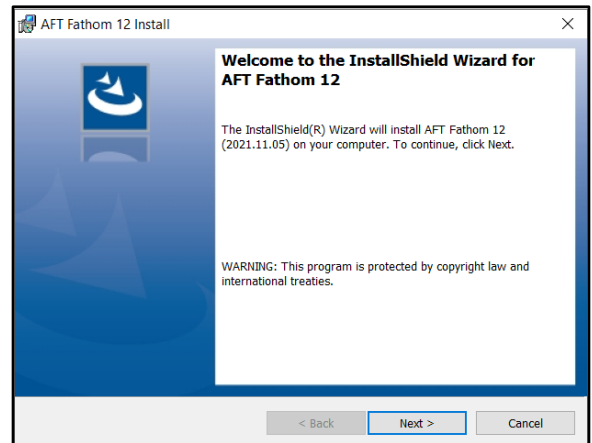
AFT Fathom 12 Install

×

Welcome to the InstallShield Wizard for AFT Fathom 12

The InstallShield(R) Wizard will install AFT Fathom 12 (2021.11.05) on your computer. To continue, click Next.

WARNING: This program is protected by copyright law and international treaties.

< Back

Next >

Cancel